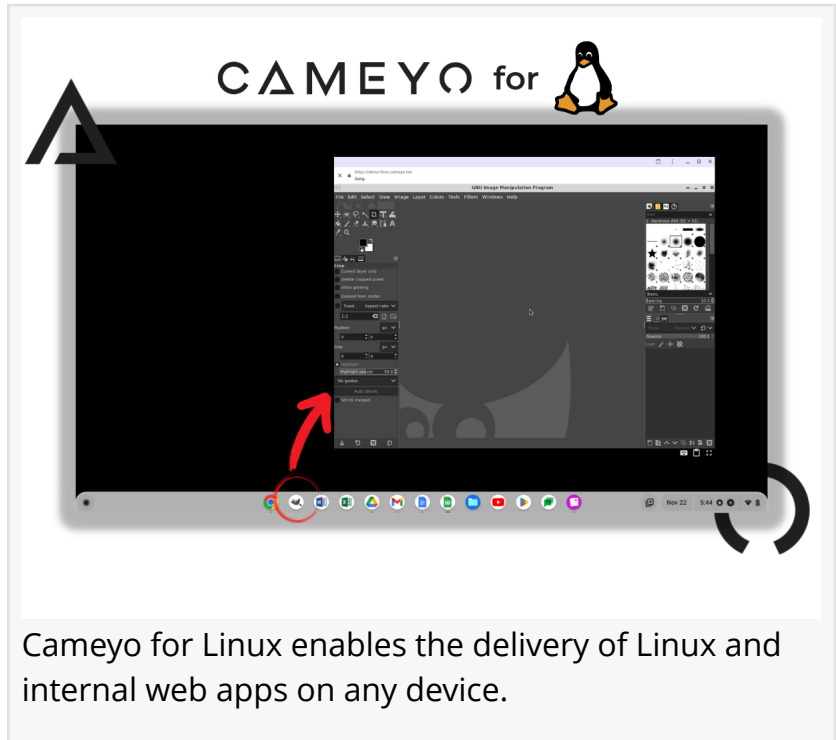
CAMEYO for

https://demo-linux.cameyo.net
Gimp

GNU Image Manipulation Program

File Edit Select View Image Layer Colors Tools Filters Windows Help

Current layer only
Delete cropped pixels
Allow growing
Expand from center
Fixed Aspect ratio
Position
Size
Highlight
No guides
Auto Shrink
Shrink merged

Nov 22 5:44

Cameyo for Linux enables the delivery of Linux and internal web apps on any device.